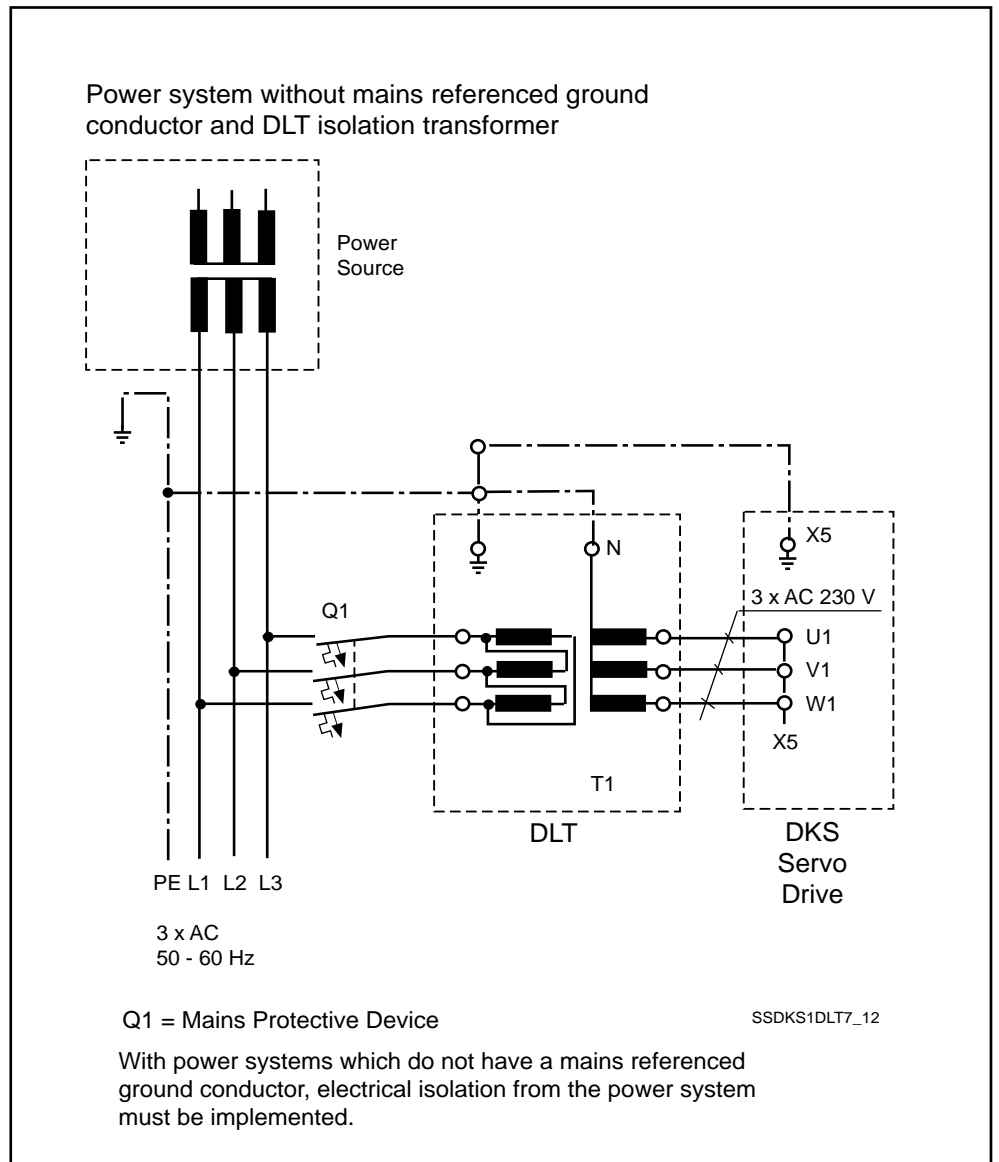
Power system without mains referenced ground conductor and DLT isolation transformer

Power Source

X5

N

Q1

3 x AC 230 V

U1

V1

W1

X5

T1

DLT

DKS Servo Drive

PE L1 L2 L3

3 x AC
50 - 60 Hz

Q1 = Mains Protective Device

SSDKS1DLT7_12

With power systems which do not have a mains referenced ground conductor, electrical isolation from the power system must be implemented.